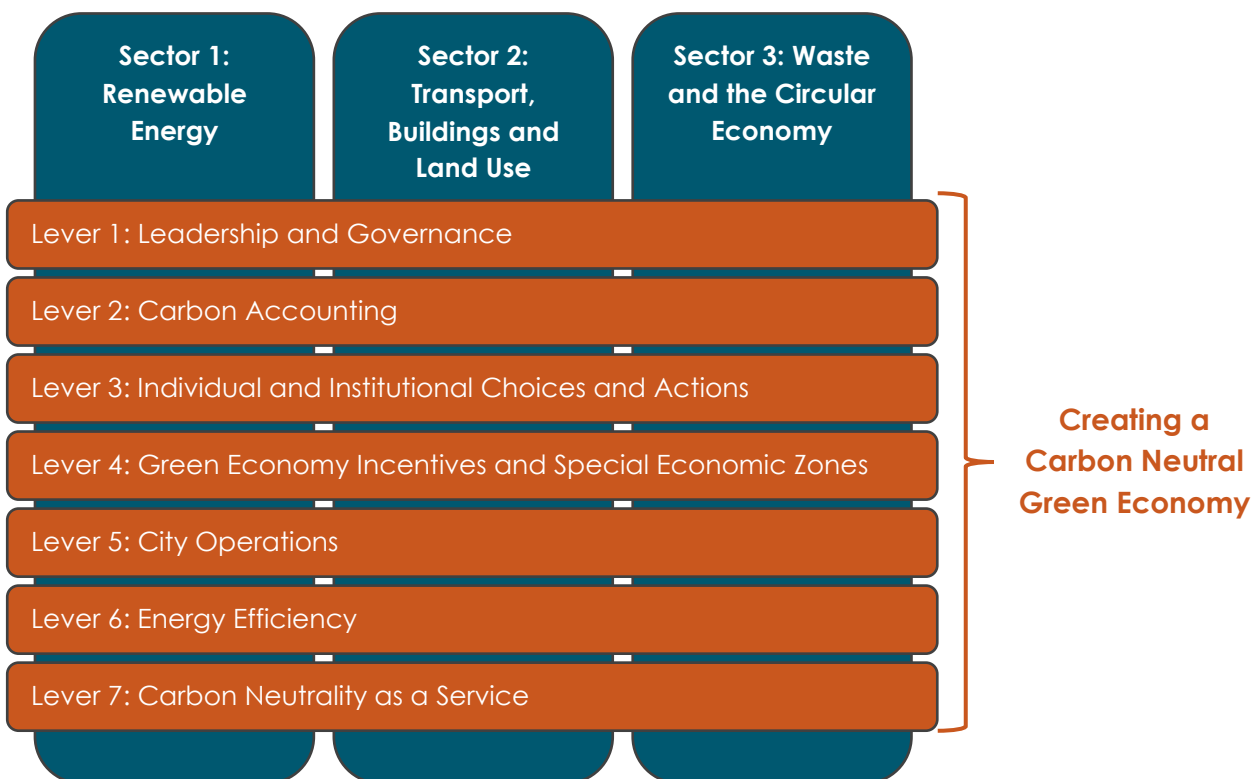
Sector 1: Renewable Energy

Sector 2: Transport, Buildings and Land Use

Sector 3: Waste and the Circular Economy

Lever 1: Leadership and Governance

Lever 2: Carbon Accounting

Lever 3: Individual and Institutional Choices and Actions

Lever 4: Green Economy Incentives and Special Economic Zones

Lever 5: City Operations

Lever 6: Energy Efficiency

Lever 7: Carbon Neutrality as a Service

Creating a Carbon Neutral Green Economy